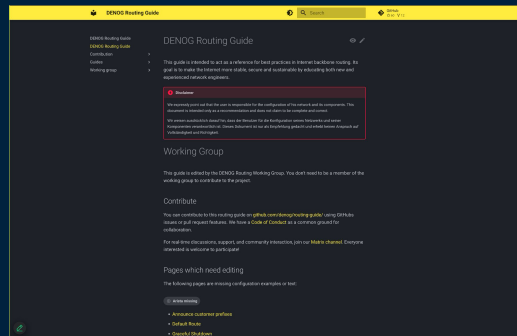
DENOG Routing Guide

Search

GitHub
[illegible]

DENOG Routing Guide
DENOG Routing Guide
Contribution
Guides
Working group

DENOG Routing Guide

This guide is intended to act as a reference for best practices in Internet backbone routing. Its goal is to make the Internet more stable, secure and sustainable by educating both new and experienced network engineers.

Disclaimer

We expressly point out that the user is responsible for the configuration of his network and its components. This document is intended only as a recommendation and does not claim to be complete and correct.

Wir weisen ausdrücklich darauf hin, dass der Benutzer für die Konfiguration seines Netzwerks und seiner Komponenten verantwortlich ist. Dieses Dokument ist nur als Empfehlung gedacht und erhebt keinen Anspruch auf Vollständigkeit und Richtigkeit.

Working Group

This guide is edited by the DENOG Routing Working Group. You don't need to be a member of the working group to contribute to the project.

Contribute

You can contribute to this routing guide on github.com/denog/routing-guide/ using GitHubs issues or pull request features. We have a Code of Conduct as a common ground for collaboration.

For real-time discussions, support, and community interaction, join our Matrix channel. Everyone interested is welcome to participate!

Pages which need editing

The following pages are missing configuration examples or text:

Article missing

Announce customer prefixes
Default Route
Graceful Shutdown